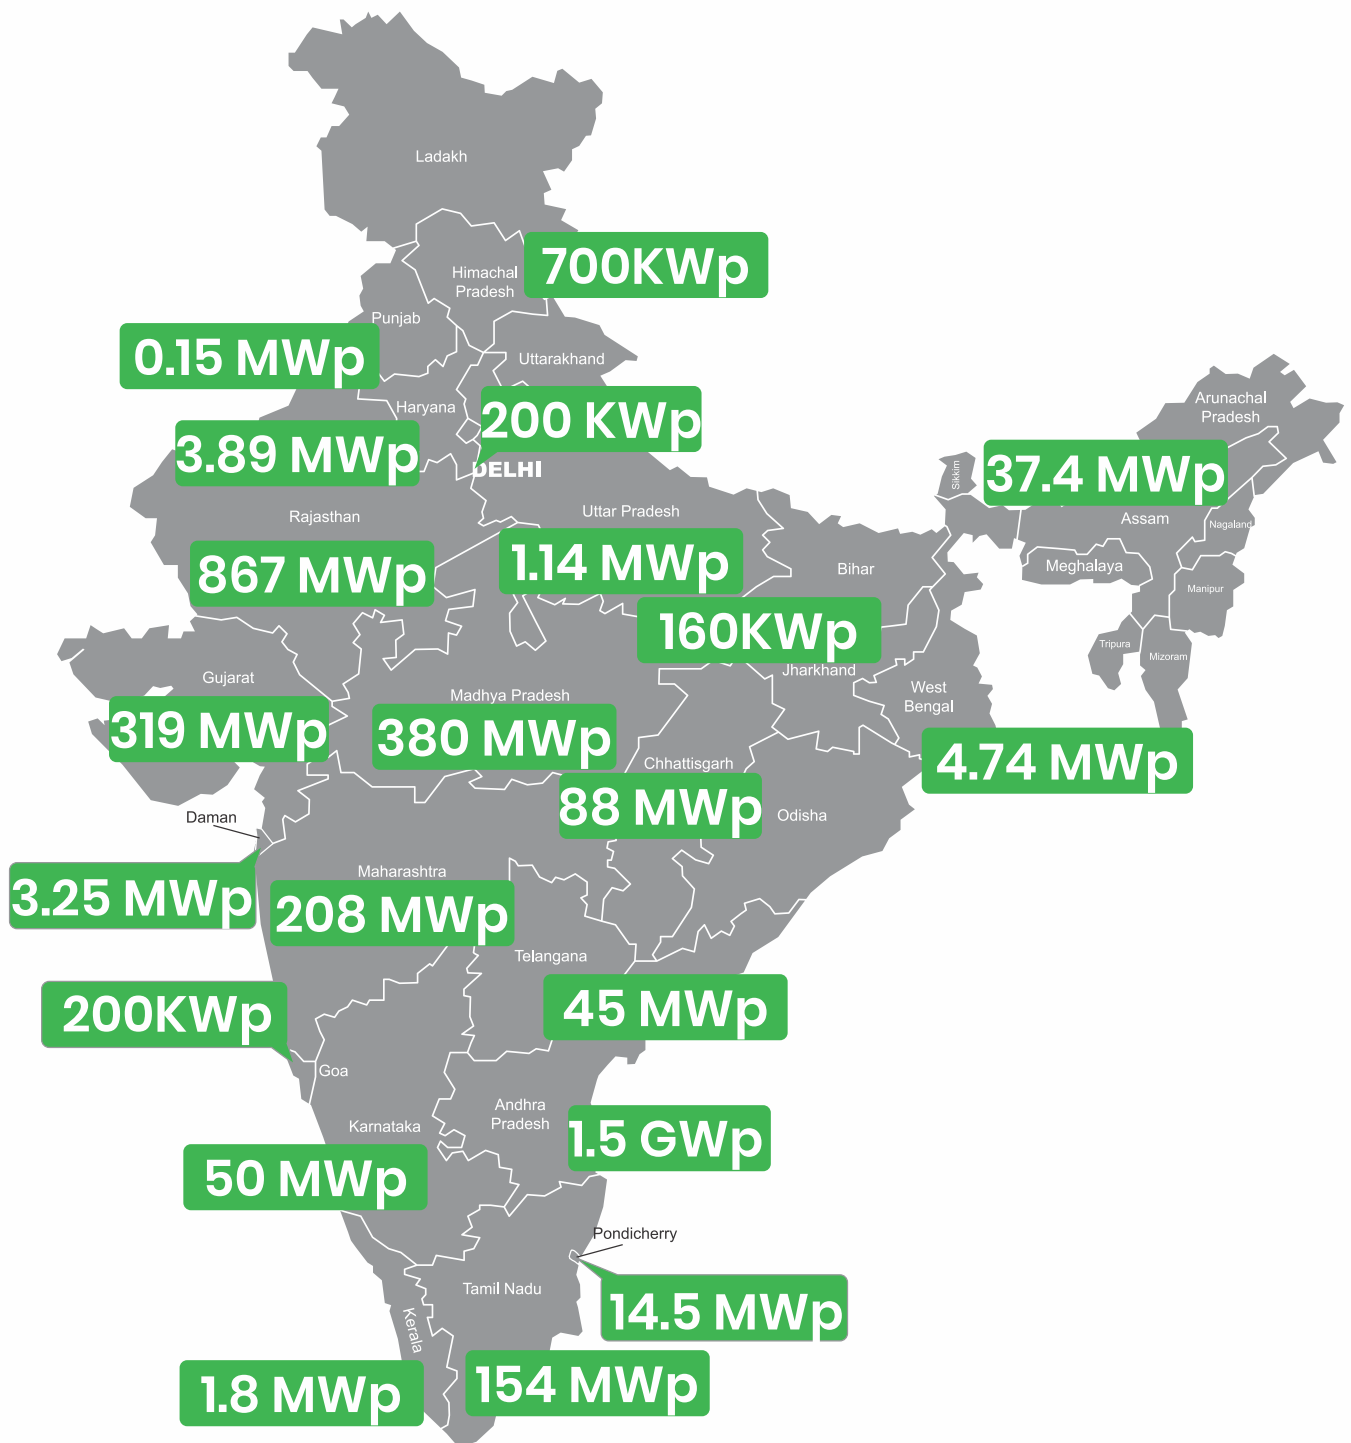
Ladakh

Himachal Pradesh

700KWp

Punjab

0.15 MWp

Uttarakhand

Haryana

200 KWp

3.89 MWp

DELHI

Arunachal Pradesh

Sikkim

37.4 MWp

Assam

Nagaland

Rajasthan

Uttar Pradesh

867 MWp

1.14 MWp

Bihar

Meghalaya

Manipur

160KWp

Tripura

Mizoram

Jharkhand

Gujarat

West Bengal

Madhya Pradesh

319 MWp

380 MWp

4.74 MWp

Chhattisgarh

88 MWp

Daman

Odisha

Maharashtra

3.25 MWp

208 MWp

Telangana

45 MWp

200KWp

Goa

Andhra Pradesh

Karnataka

1.5 GWp

50 MWp

Pondicherry

Tamil Nadu

14.5 MWp

Kerala

1.8 MWp

154 MWp